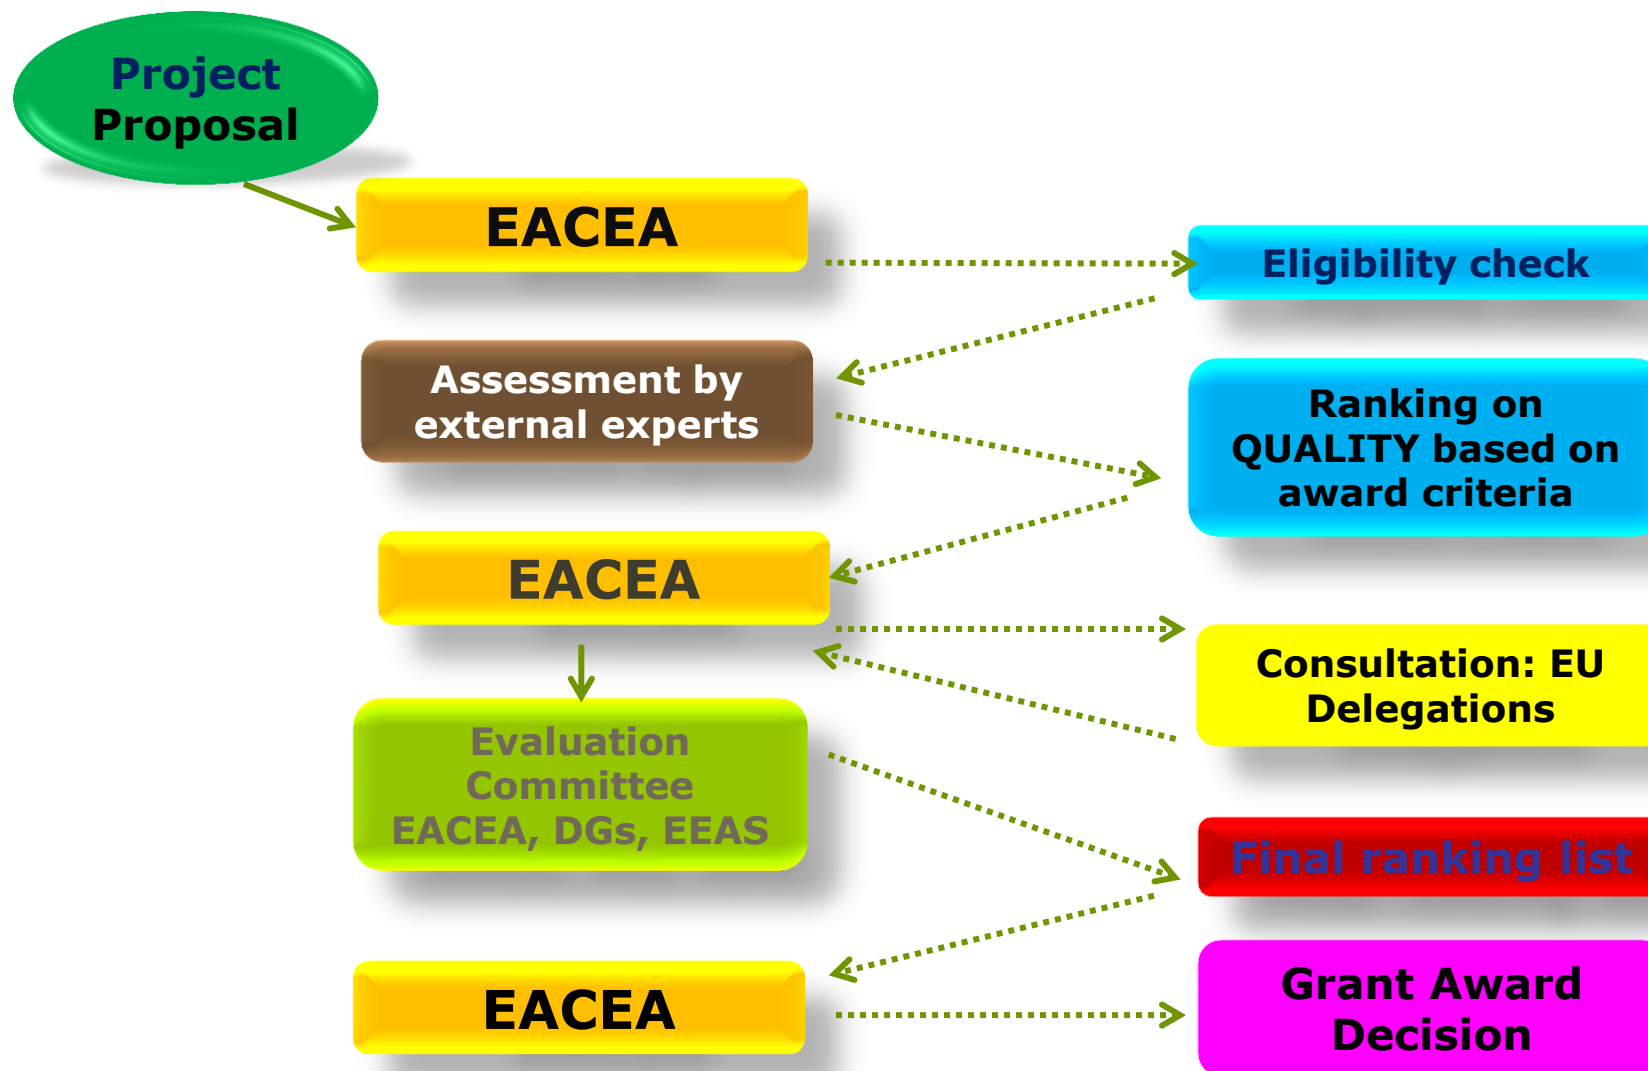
Project Proposal

EACEA

Eligibility check

Assessment by external experts

Ranking on QUALITY based on award criteria

EACEA

Consultation: EU Delegations

Evaluation Committee EACEA, DGs, EEAS

Final ranking list

EACEA

Grant Award Decision